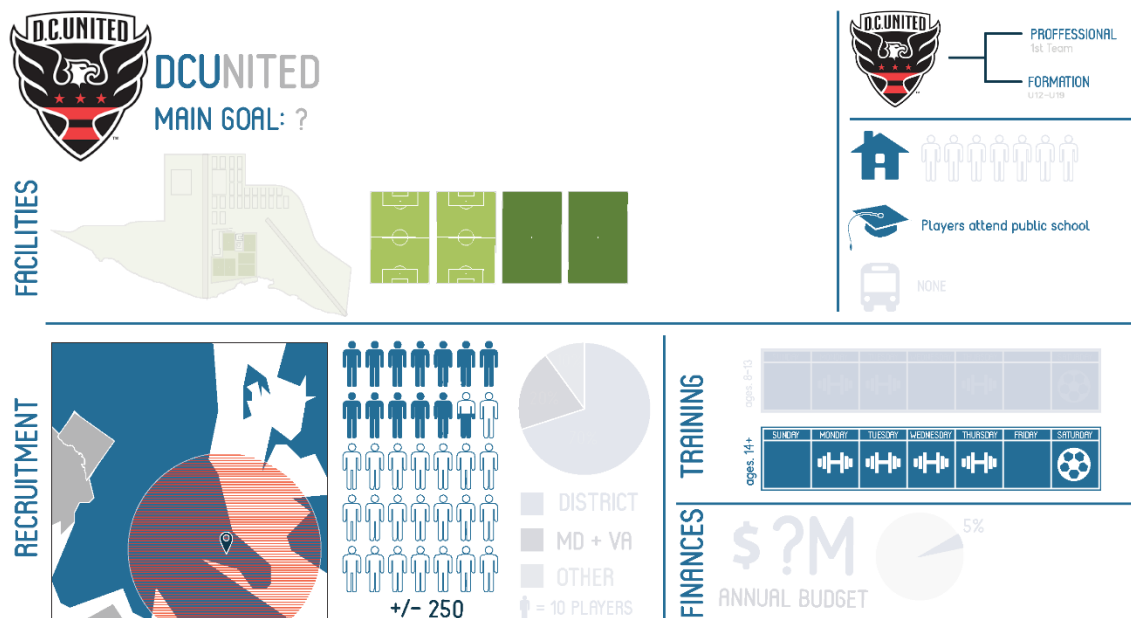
D.C.UNITED

DCUNITED

MAIN GOAL: ?

FACILITIES

D.C.UNITED

PROFFESSIONAL
1st Team

FORMATION
U12-U18

Players attend public school

NONE

RECRUITMENT

+/- 250

DISTRICT

MD + VA

OTHER

= 10 PLAYERS

TRAINING

ages 8-13

ages 14+

| SUNDAY | MONDAY | TUESDAY | WEDNESDAY | THURSDAY | FRIDAY | SATURDAY |
|---|---|---|---|---|---|---|

FINANCES

$ ?M

ANNUAL BUDGET

5%